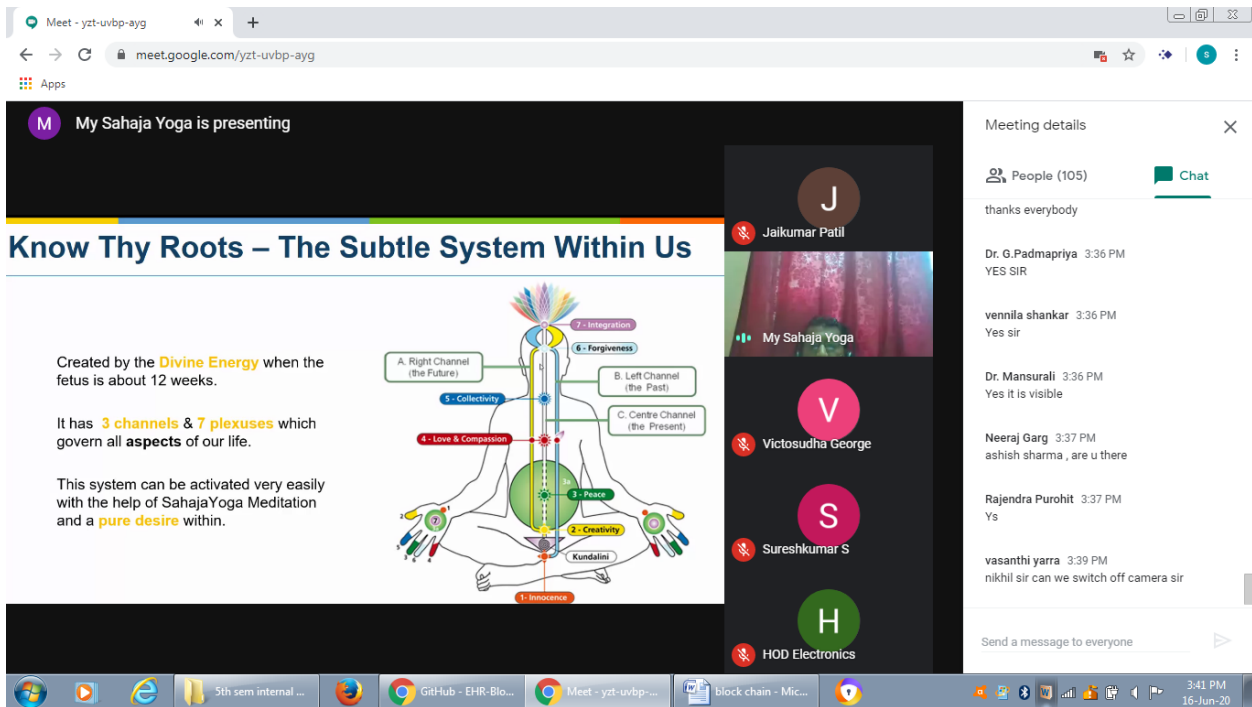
Meet - yzt-uvbp-ayg

meet.google.com/yzt-uvbp-ayg

Apps

M My Sahaja Yoga is presenting

Know Thy Roots – The Subtle System Within Us

Created by the Divine Energy when the fetus is about 12 weeks.

It has 3 channels & 7 plexuses which govern all aspects of our life.

This system can be activated very easily with the help of SahajaYoga Meditation and a pure desire within.

7 - Integration
6 - Forgiveness
A. Right Channel (the Future)
B. Left Channel (the Past)
5 - Collectivity
C. Centre Channel (the Present)
4 - Love & Compassion
3 - Peace
2 - Creativity
Kundalini
1- Innocence

J Jaikumar Patil
My Sahaja Yoga
V Victosudha George
S Sureshkumar S
H HOD Electronics

Meeting details

People (105) Chat

thanks everybody

Dr. G.Padmapriya 3:36 PM
YES SIR

vennila shankar 3:36 PM
Yes sir

Dr. Mansurali 3:36 PM
Yes it is visible

Neeraj Garg 3:37 PM
ashish sharma , are u there

Rajendra Purohit 3:37 PM
Ys

vasanthi yarra 3:39 PM
nikhil sir can we switch off camera sir

Send a message to everyone

5th sem internal ...
GitHub - EHR-Blo...
Meet - yzt-uvbp-...
block chain - Mic...
3:41 PM
16-Jun-20